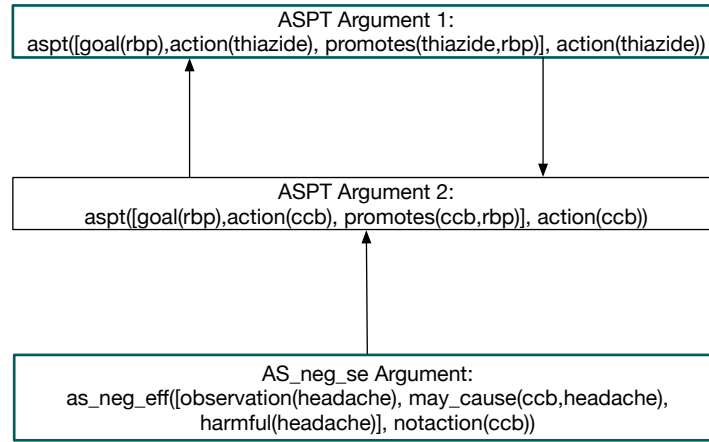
ASPT Argument 1:
aspt([goal(rbp),action(thiazide), promotes(thiazide,rbp)], action(thiazide))

ASPT Argument 2:
aspt([goal(rbp),action(ccb), promotes(ccb,rbp)], action(ccb))

AS_neg_se Argument:
as_neg_eff([observation(headache), may_cause(ccb,headache), harmful(headache)], notaction(ccb))